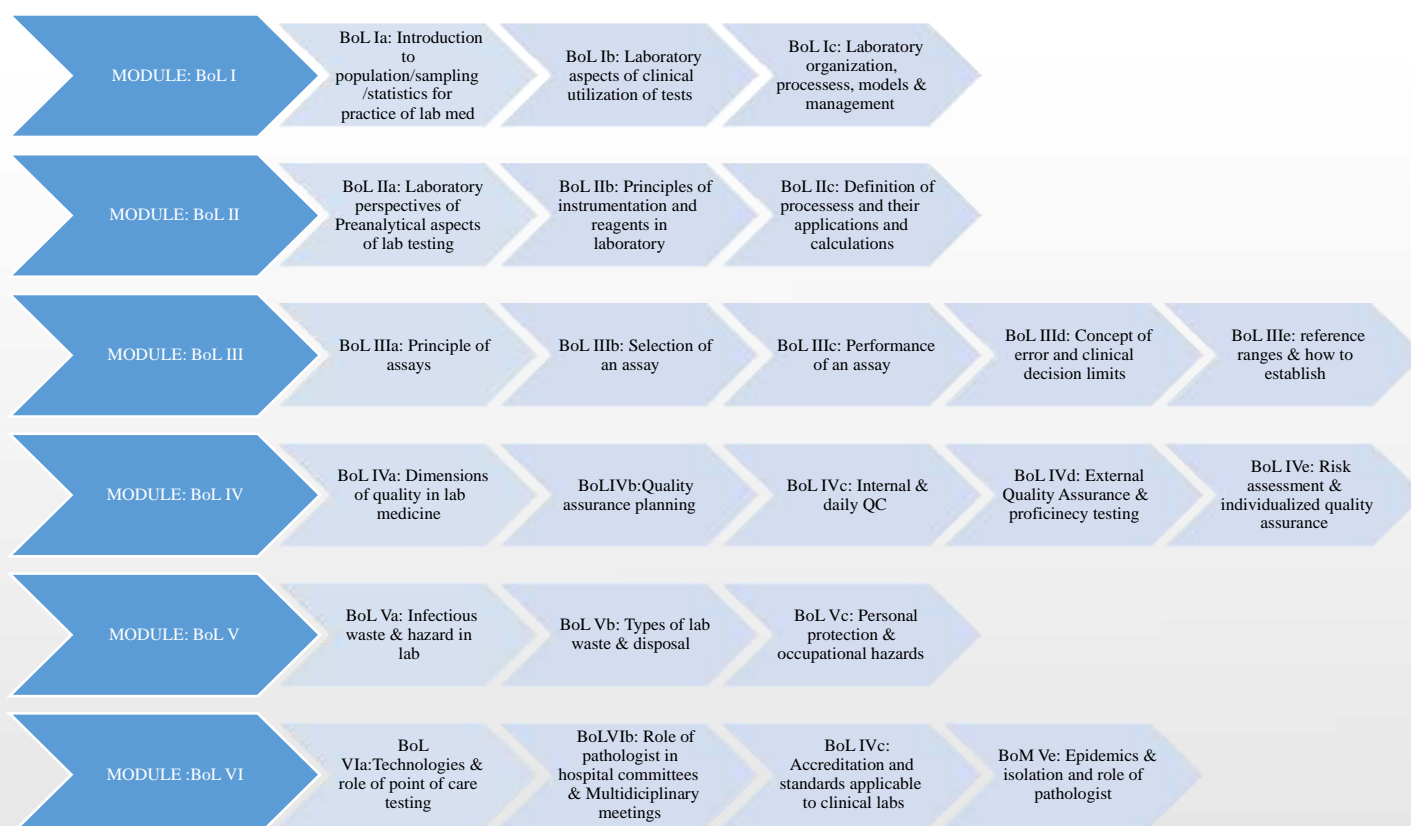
MODULE: BoL I

BoL Ia: Introduction to population/sampling /statistics for practice of lab med

BoL Ib: Laboratory aspects of clinical utilization of tests

BoL Ic: Laboratory organization, processess, models & management

MODULE: BoL II

BoL IIa: Laboratory perspectives of Preanalytical aspects of lab testing

BoL IIb: Principles of instrumentation and reagents in laboratory

BoL IIc: Definition of processess and their applications and calculations

MODULE: BoL III

BoL IIIa: Principle of assays

BoL IIIb: Selection of an assay

BoL IIIc: Performance of an assay

BoL IIId: Concept of error and clinical decision limits

BoL IIIe: reference ranges & how to establish

MODULE: BoL IV

BoL IVa: Dimensions of quality in lab medicine

BoLIVb:Quality assurance planning

BoL IVc: Internal & daily QC

BoL IVd: External Quality Assurance & proficinecy testing

BoL IVe: Risk assessment & individualized quality assurance

MODULE: BoL V

BoL Va: Infectious waste & hazard in lab

BoL Vb: Types of lab waste & disposal

BoL Vc: Personal protection & occupational hazards

MODULE :BoL VI

BoL VIa:Technologies & role of point of care testing

BoLVIb: Role of pathologist in hospital committees & Multidiciplinary meetings

BoL IVc: Accreditation and standards applicable to clinical labs

BoM Ve: Epidemics & isolation and role of pathologist